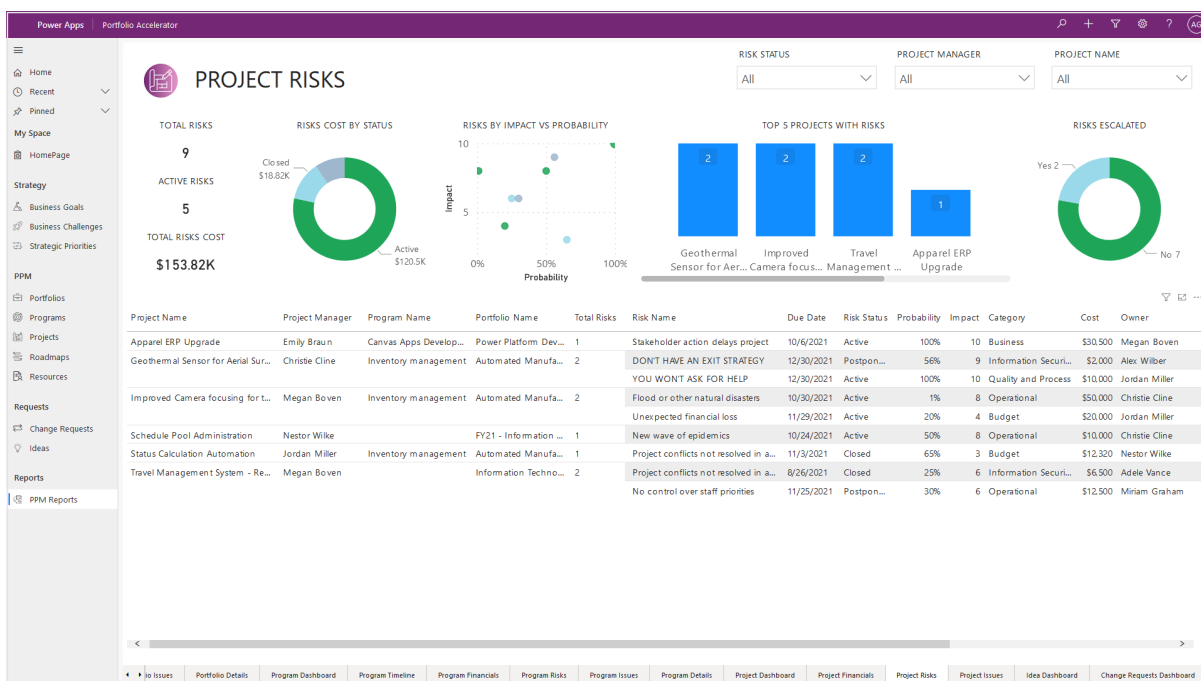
Power Apps | Portfolio Accelerator

AG

Home
Recent
Pinned
My Space
HomePage
Strategy
Business Goals
Business Challenges
Strategic Priorities
PPM
Portfolios
Programs
Projects
Roadmaps
Resources
Requests
Change Requests
Ideas
Reports
PPM Reports

PROJECT RISKS

RISK STATUS
All
PROJECT MANAGER
All
PROJECT NAME
All

TOTAL RISKS
9
ACTIVE RISKS
5
TOTAL RISKS COST
$153.82K

RISKS COST BY STATUS
Closed $18.82K
Active $120.5K

RISKS BY IMPACT VS PROBABILITY
10
5
Impact
0%
50%
100%
Probability

TOP 5 PROJECTS WITH RISKS
2
2
2
1
Geothermal Sensor for Aer...
Improved Camera focus...
Travel Management ...
Apparel ERP Upgrade

RISKS ESCALATED
Yes 2
No 7

| Project Name | Project Manager | Program Name | Portfolio Name | Total Risks | Risk Name | Due Date | Risk Status | Probability | Impact | Category | Cost | Owner |
|---|---|---|---|---|---|---|---|---|---|---|---|---|
| Apparel ERP Upgrade | Emily Braun | Canvas Apps Develop... | Power Platform Dev... | 1 | Stakeholder action delays project | 10/6/2021 | Active | 100% | 10 | Business | $30,500 | Megan Boven |
| Geothermal Sensor for Aerial Sur... | Christie Cline | Inventory management | Automated Manufa... | 2 | DON'T HAVE AN EXIT STRATEGY | 12/30/2021 | Postpon... | 56% | 9 | Information Securi... | $2,000 | Alex Wilber |
| | | | | | YOU WON'T ASK FOR HELP | 12/30/2021 | Active | 100% | 10 | Quality and Process | $10,000 | Jordan Miller |
| Improved Camera focusing for t... | Megan Boven | Inventory management | Automated Manufa... | 2 | Flood or other natural disasters | 10/30/2021 | Active | 1% | 8 | Operational | $50,000 | Christie Cline |
| | | | | | Unexpected financial loss | 11/29/2021 | Active | 20% | 4 | Budget | $20,000 | Jordan Miller |
| Schedule Pool Administration | Nestor Wilke | | FY21 - Information ... | 1 | New wave of epidemics | 10/24/2021 | Active | 50% | 8 | Operational | $10,000 | Christie Cline |
| Status Calculation Automation | Jordan Miller | Inventory management | Automated Manufa... | 1 | Project conflicts not resolved in a... | 11/3/2021 | Closed | 65% | 3 | Budget | $12,320 | Nestor Wilke |
| Travel Management System - Re... | Megan Boven | | Information Techno... | 2 | Project conflicts not resolved in a... | 8/26/2021 | Closed | 25% | 6 | Information Securi... | $6,500 | Adele Vance |
| | | | | | No control over staff priorities | 11/25/2021 | Postpon... | 30% | 6 | Operational | $12,500 | Miriam Graham |

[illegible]o Issues | Portfolio Details | Program Dashboard | Program Timeline | Program Financials | Program Risks | Program Issues | Program Details | Project Dashboard | Project Financials | Project Risks | Project Issues | Idea Dashboard | Change Requests Dashboard